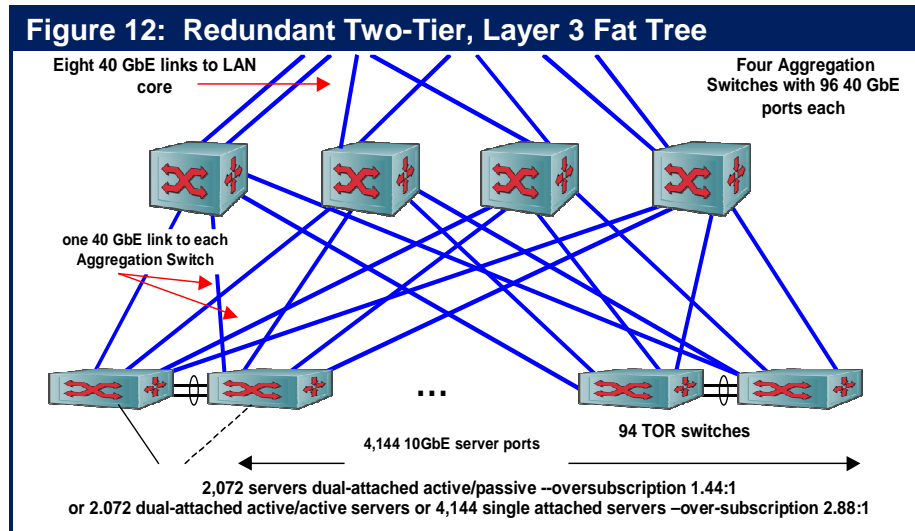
Figure 12: Redundant Two-Tier, Layer 3 Fat Tree

Eight 40 GbE links to LAN core

Four Aggregation Switches with 96 40 GbE ports each

one 40 GbE link to each Aggregation Switch

…

4,144 10GbE server ports

94 TOR switches

2,072 servers dual-attached active/passive --oversubscription 1.44:1
or 2.072 dual-attached active/active servers or 4,144 single attached servers –over-subscription 2.88:1